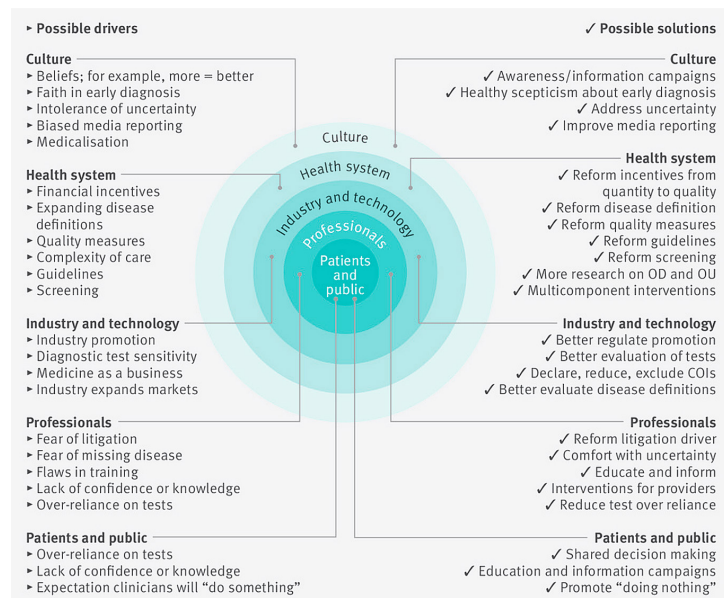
► Possible drivers

Culture
► Beliefs; for example, more = better
► Faith in early diagnosis
► Intolerance of uncertainty
► Biased media reporting
► Medicalisation

Health system
► Financial incentives
► Expanding disease definitions
► Quality measures
► Complexity of care
► Guidelines
► Screening

Industry and technology
► Industry promotion
► Diagnostic test sensitivity
► Medicine as a business
► Industry expands markets

Professionals
► Fear of litigation
► Fear of missing disease
► Flaws in training
► Lack of confidence or knowledge
► Over-reliance on tests

Patients and public
► Over-reliance on tests
► Lack of confidence or knowledge
► Expectation clinicians will "do something"

Culture
Health system
Industry and technology
Professionals
Patients and public

✓ Possible solutions

Culture
✓ Awareness/information campaigns
✓ Healthy scepticism about early diagnosis
✓ Address uncertainty
✓ Improve media reporting

Health system
✓ Reform incentives from quantity to quality
✓ Reform disease definition
✓ Reform quality measures
✓ Reform guidelines
✓ Reform screening
✓ More research on OD and OU
✓ Multicomponent interventions

Industry and technology
✓ Better regulate promotion
✓ Better evaluation of tests
✓ Declare, reduce, exclude COIs
✓ Better evaluate disease definitions

Professionals
✓ Reform litigation driver
✓ Comfort with uncertainty
✓ Educate and inform
✓ Interventions for providers
✓ Reduce test over reliance

Patients and public
✓ Shared decision making
✓ Education and information campaigns
✓ Promote "doing nothing"